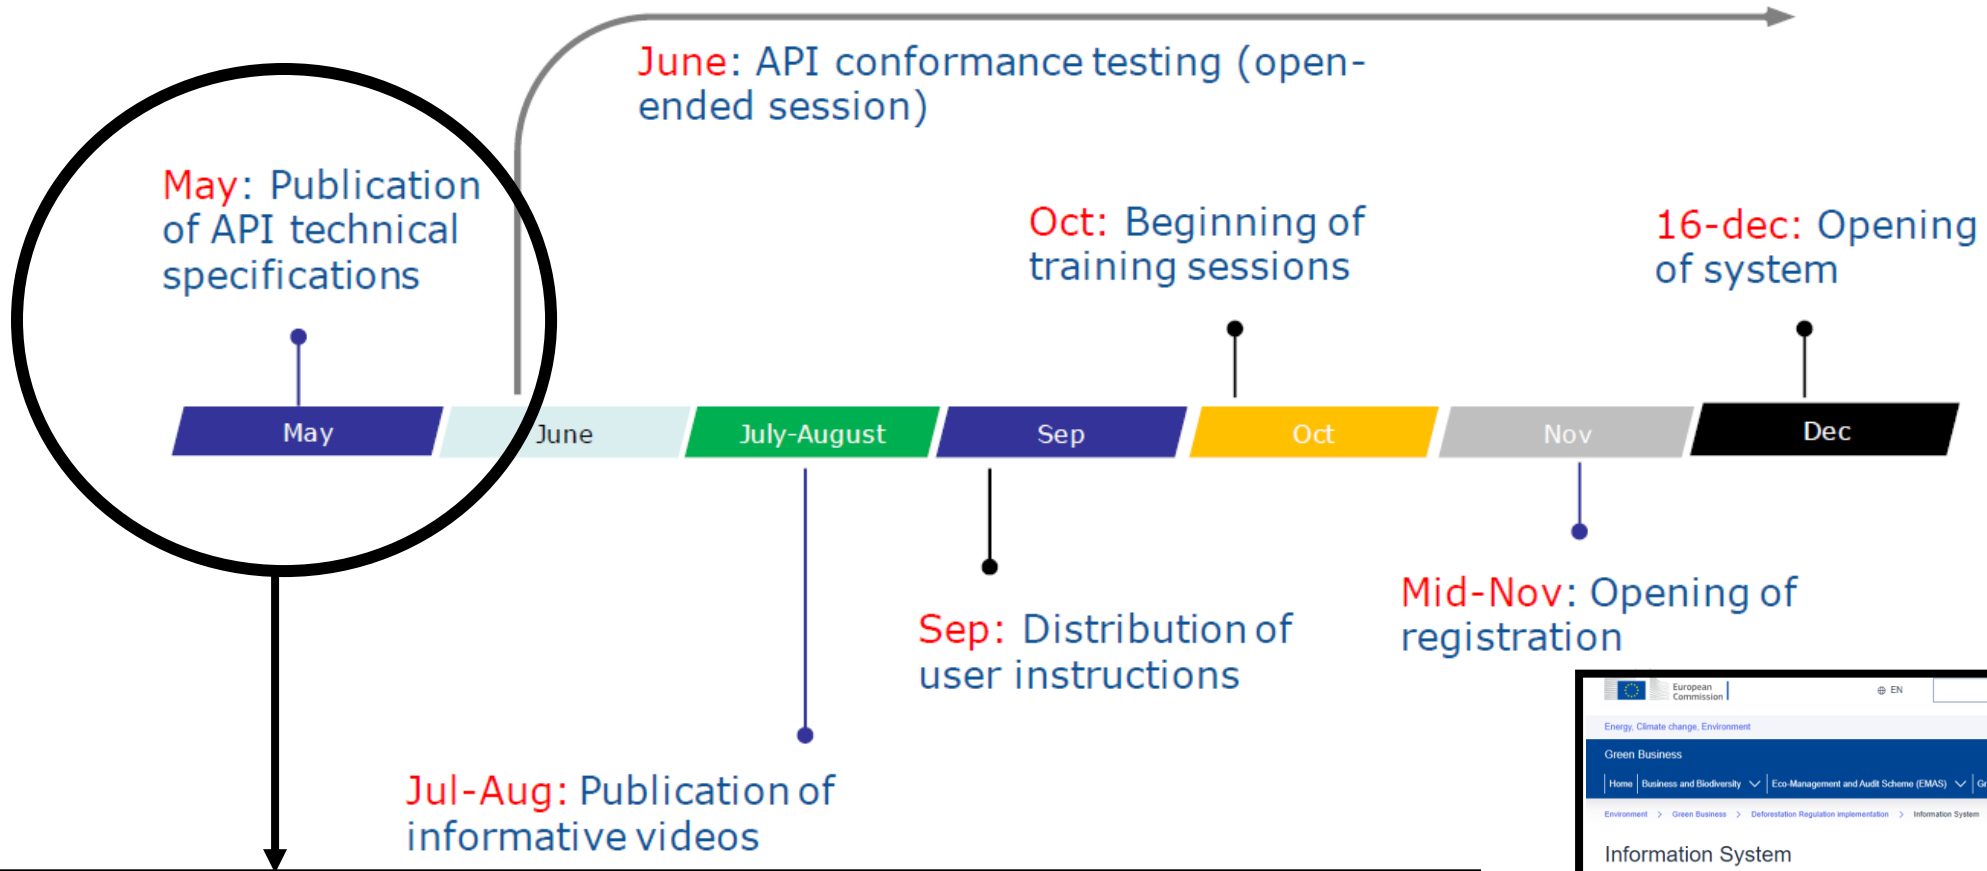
June: API conformance testing (open-ended session)

May: Publication of API technical specifications

Oct: Beginning of training sessions

16-dec: Opening of system

May

June

July-August

Sep

Oct

Nov

Dec

Sep: Distribution of user instructions

Mid-Nov: Opening of registration

Jul-Aug: Publication of informative videos

European Commission

EN

Energy, Climate change, Environment

Green Business

Home | Business and Biodiversity | Eco-Management and Audit Scheme (EMAS) | Gr

Environment > Green Business > Deforestation Regulation implementation > Information System

Information System